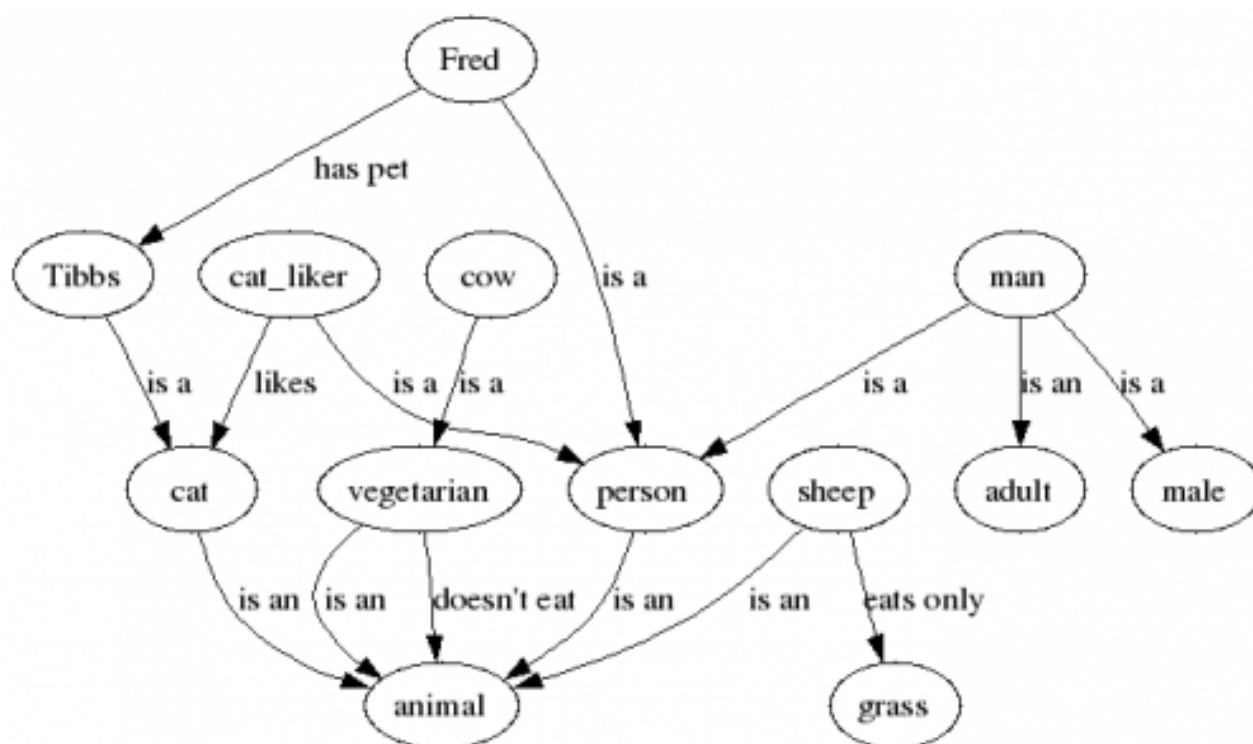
Fred

has pet

is a

Tibbs

cat_liker

cow

man

is a

likes

is a

is a

is a

is an

is a

cat

vegetarian

person

sheep

adult

male

is an

is an

doesn't eat

is an

is an

eats only

animal

grass